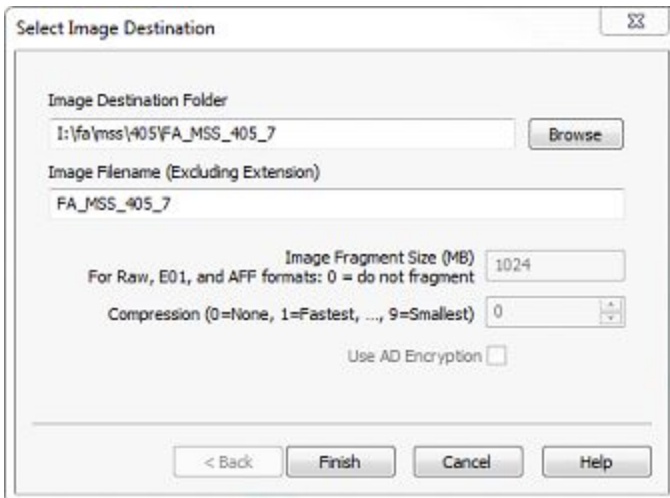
Select Image Destination

Image Destination Folder

I:\fa\mss\405\FA_MSS_405_7

Browse

Image Filename (Excluding Extension)

FA_MSS_405_7

Image Fragment Size (MB)
For Raw, E01, and AFF formats: 0 = do not fragment

1024

Compression (0=None, 1=Fastest, ..., 9=Smallest)

0

Use AD Encryption

< Back

Finish

Cancel

Help